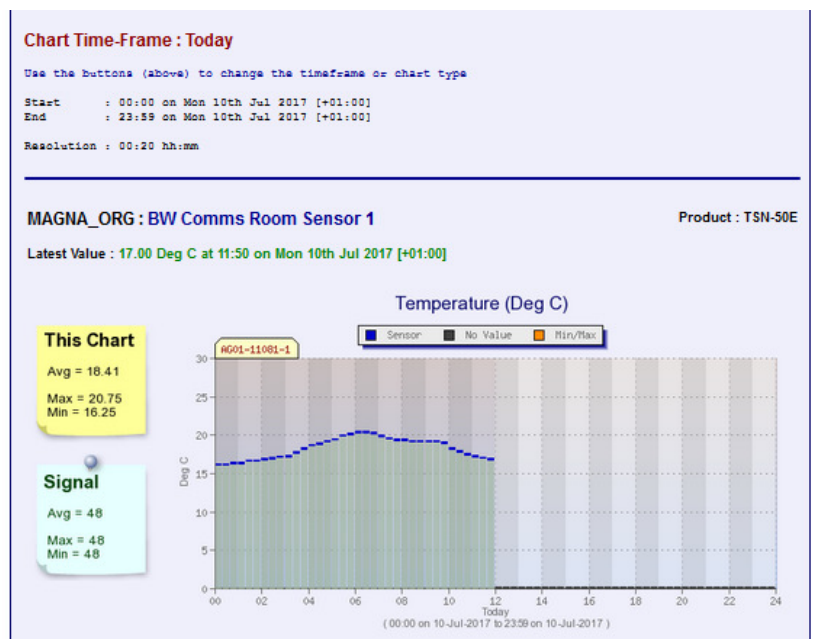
Chart Time-Frame : Today

Use the buttons (above) to change the timeframe or chart type

Start : 00:00 on Mon 10th Jul 2017 [+01:00]
End : 23:59 on Mon 10th Jul 2017 [+01:00]

Resolution : 00:20 hh:mm

MAGNA_ORG : BW Comms Room Sensor 1

Product : TSN-50E

Latest Value : 17.00 Deg C at 11:50 on Mon 10th Jul 2017 [+01:00]

This Chart
Avg = 18.41
Max = 20.75
Min = 16.25

Signal
Avg = 48
Max = 48
Min = 48

Temperature (Deg C)

Sensor No Value Min/Max

AG01=11081-1

Deg C

30
25
20
15
10
5
0

00 02 04 06 08 10 12 14 16 18 20 22 24

Today
( 00:00 on 10-Jul-2017 to 23:59 on 10-Jul-2017 )